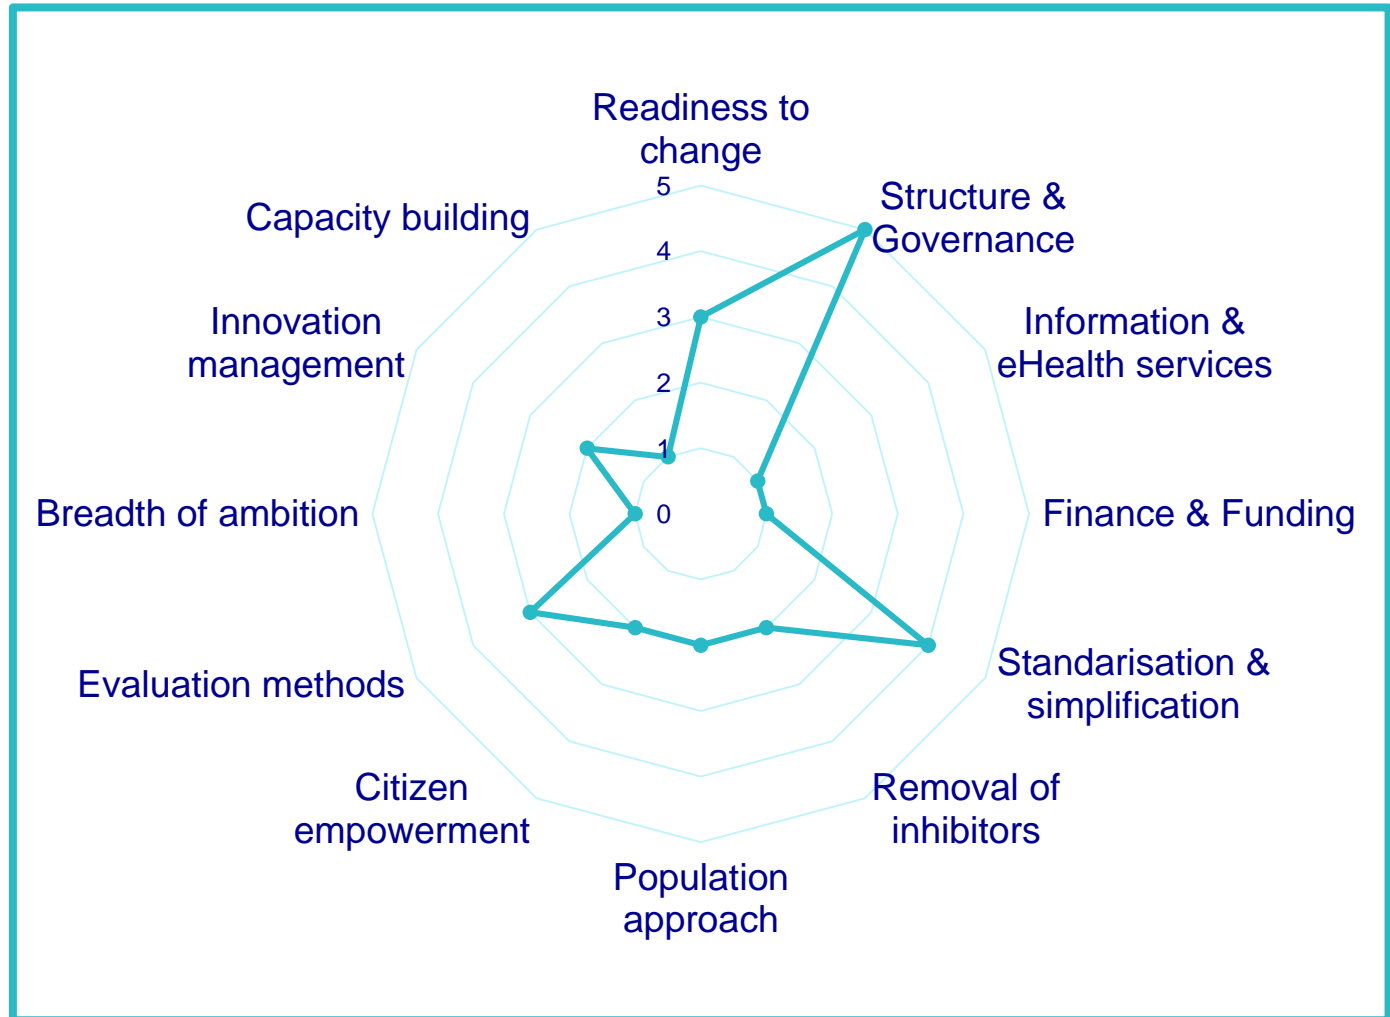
Readiness to change

Structure & Governance

Information & eHealth services

Finance & Funding

Standarisation & simplification

Removal of inhibitors

Population approach

Citizen empowerment

Evaluation methods

Breadth of ambition

Innovation management

Capacity building

5
4
3
2
1
0